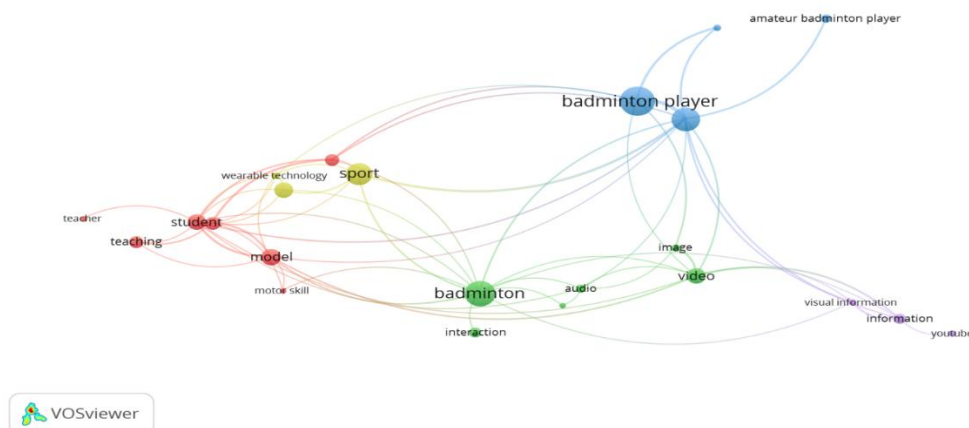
amateur badminton player

badminton player

wearable technology

sport

teacher

student

teaching

model

motor skill

badminton

image

video

audio

interaction

visual information

information

youtube

VOSviewer